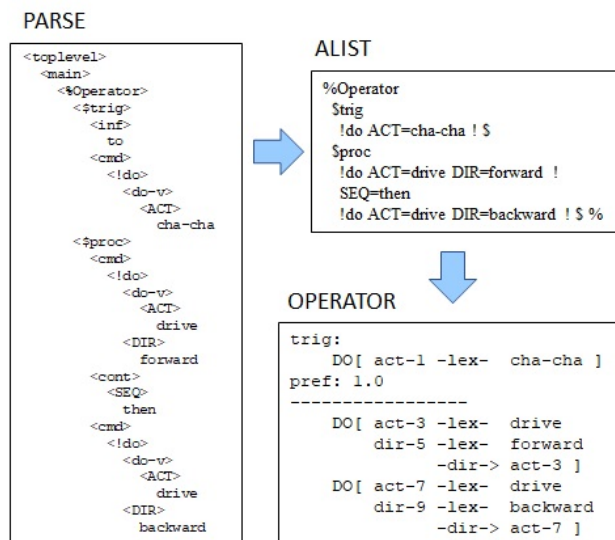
PARSE

<toplevel>
<main>
<%Operator>
<$trig>
<inf>
to
<cmd>
<!do>
<do-v>
<ACT>
cha-cha
<$proc>
<cmd>
<!do>
<do-v>
<ACT>
drive
<DIR>
forward
<cont>
<SEQ>
then
<cmd>
<!do>
<do-v>
<ACT>
drive
<DIR>
backward

ALIST

%Operator
$trig
!do ACT=cha-cha ! $
$proc
!do ACT=drive DIR=forward !
SEQ=then
!do ACT=drive DIR=backward ! $ %

OPERATOR

trig:
DO[ act-1 -lex- cha-cha ]
pref: 1.0
-----------------
DO[ act-3 -lex- drive
dir-5 -lex- forward
-dir-> act-3 ]
DO[ act-7 -lex- drive
dir-9 -lex- backward
-dir-> act-7 ]